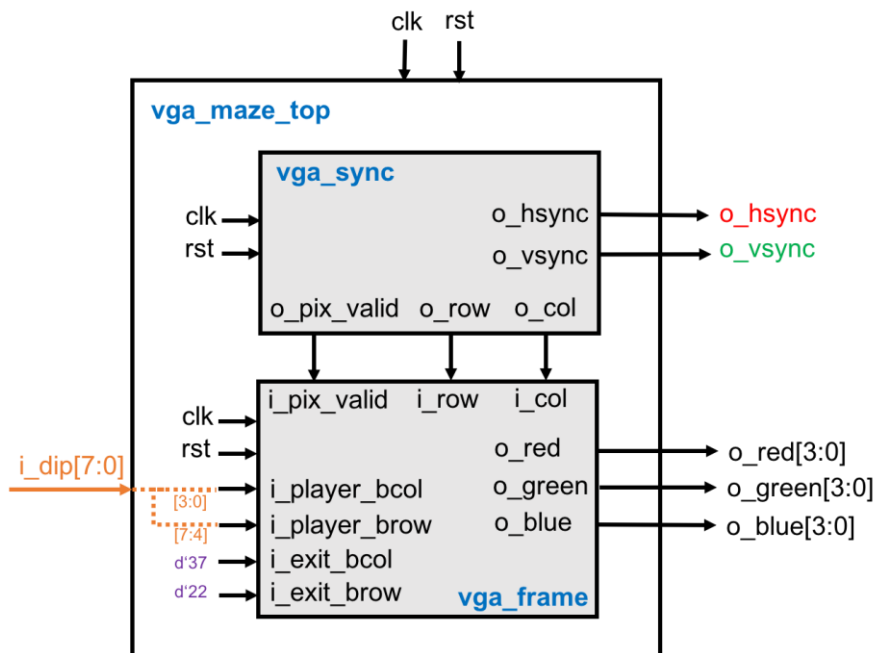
clk rst

vga_maze_top

vga_sync

clk
rst

o_hsync
o_vsync

o_hsync
o_vsync

o_pix_valid o_row o_col

i_pix_valid i_row i_col

clk
rst

i_dip[7:0]

[3:0]
[7:4]
d'37
d'22

i_player_bcol
i_player_brow
i_exit_bcol
i_exit_brow

o_red
o_green
o_blue

o_red[3:0]
o_green[3:0]
o_blue[3:0]

vga_frame